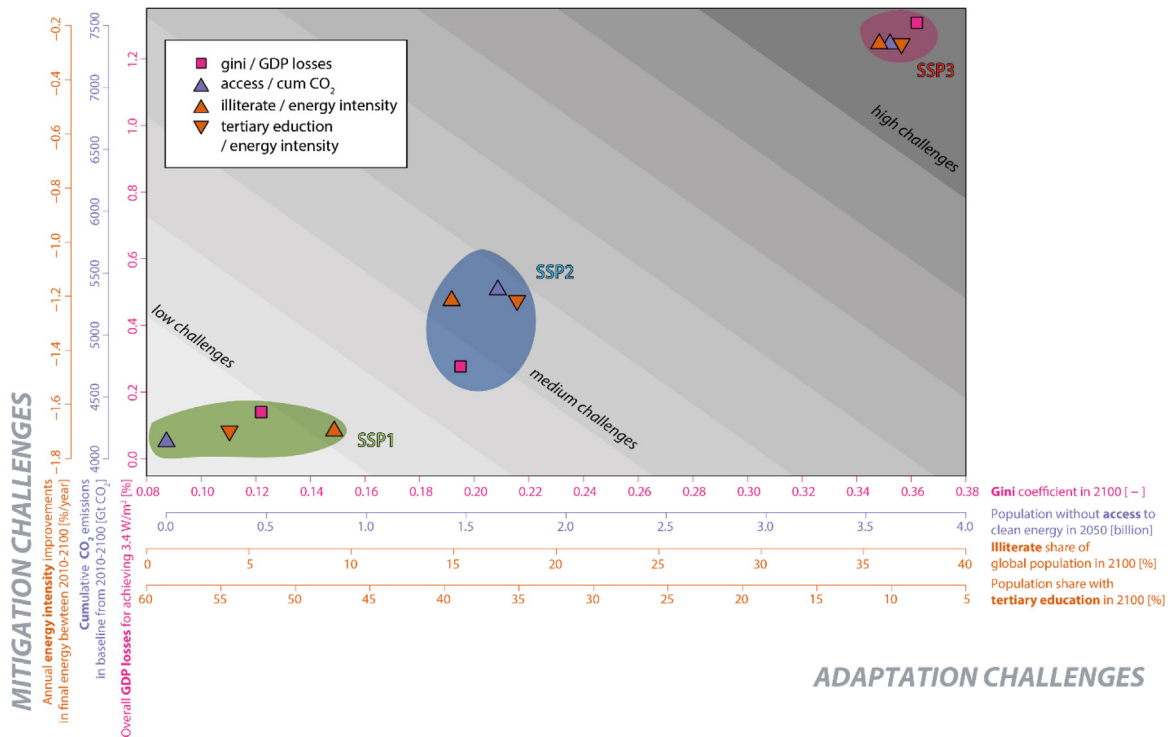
gini / GDP losses
access / cum $CO_2$
illiterate / energy intensity
tertiary eduction / energy intensity

SSP3
high challenges
SSP2
low challenges
medium challenges
SSP1

-0.2
-0.4
-0.6
-0.8
-1.0
-1.2
-1.4
-1.6
-1.8

7500
7000
6500
6000
5500
5000
4500
4000

1.2
1.0
0.8
0.6
0.4
0.2
0.0

MITIGATION CHALLENGES
Annual energy intensity improvements in final energy bewteen 2010-2100 [%/year]
Cumulative $CO_2$ emissions in baseline from 2010-2100 [Gt $CO_2$]
Overall GDP losses for achieving 3.4 W/m$^2$ [%]

0.08 0.10 0.12 0.14 0.16 0.18 0.20 0.22 0.24 0.26 0.28 0.30 0.32 0.34 0.36 0.38
Gini coefficient in 2100 [ – ]

0.0 0.5 1.0 1.5 2.0 2.5 3.0 3.5 4.0
Population without access to clean energy in 2050 [billion]

0 5 10 15 20 25 30 35 40
Illiterate share of global population in 2100 [%]

60 55 50 45 40 35 30 25 20 15 10 5
Population share with tertiary education in 2100 [%]

ADAPTATION CHALLENGES